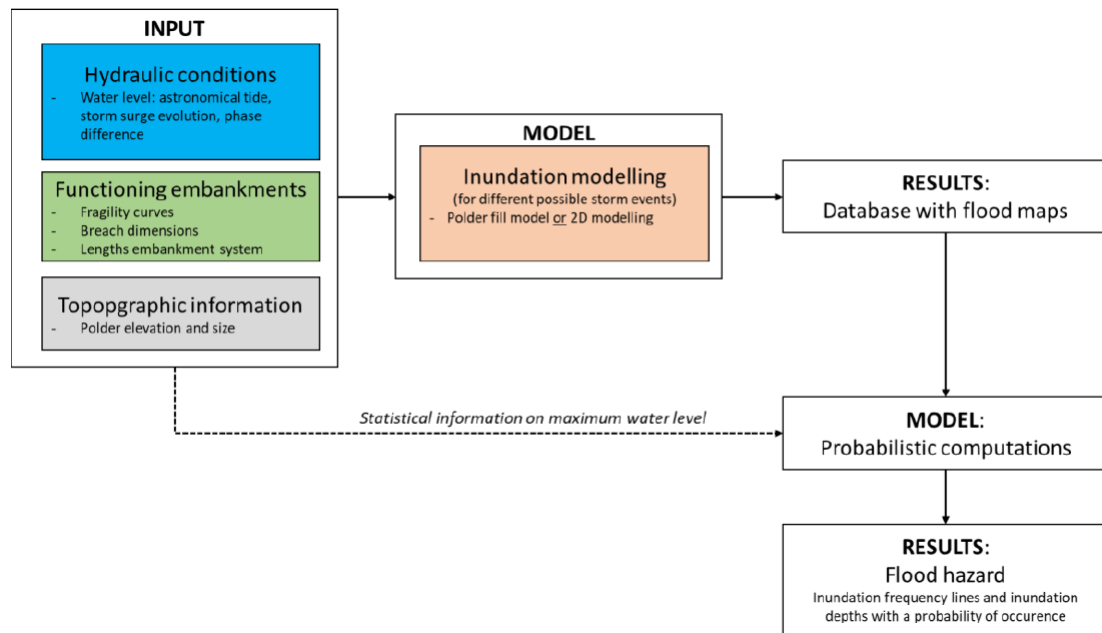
INPUT

Hydraulic conditions
- Water level: astronomical tide, storm surge evolution, phase difference

Functioning embankments
- Fragility curves
- Breach dimensions
- Lengths embankment system

Topopgraphic information
- Polder elevation and size

MODEL

Inundation modelling
(for different possible storm events)
- Polder fill model or 2D modelling

RESULTS:
Database with flood maps

Statistical information on maximum water level

MODEL:
Probabilistic computations

RESULTS:
Flood hazard
Inundation frequency lines and inundation depths with a probability of occurence